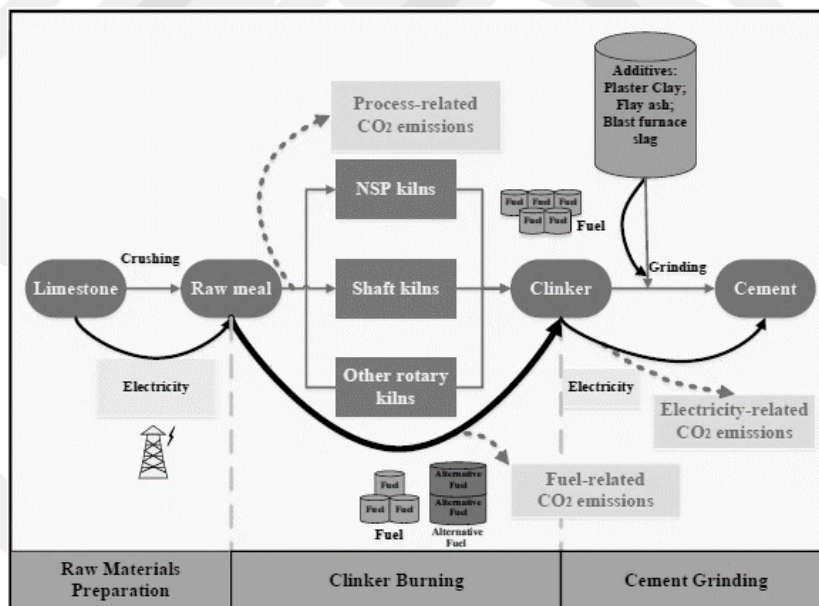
Additives: Plaster Clay; Flay ash; Blast furnace slag

Process-related $CO_2$ emissions

NSP kilns

Fuel Fuel Fuel Fuel Fuel

Fuel

Crushing

Limestone

Raw meal

Shaft kilns

Clinker

Grinding

Cement

Electricity

Other rotary kilns

Electricity

Electricity-related $CO_2$ emissions

Fuel-related $CO_2$ emissions

Fuel Fuel Fuel

Alternative Fuel Alternative Fuel

Fuel

Alternative Fuel

| Raw Materials Preparation | Clinker Burning | Cement Grinding |
|---|---|---|